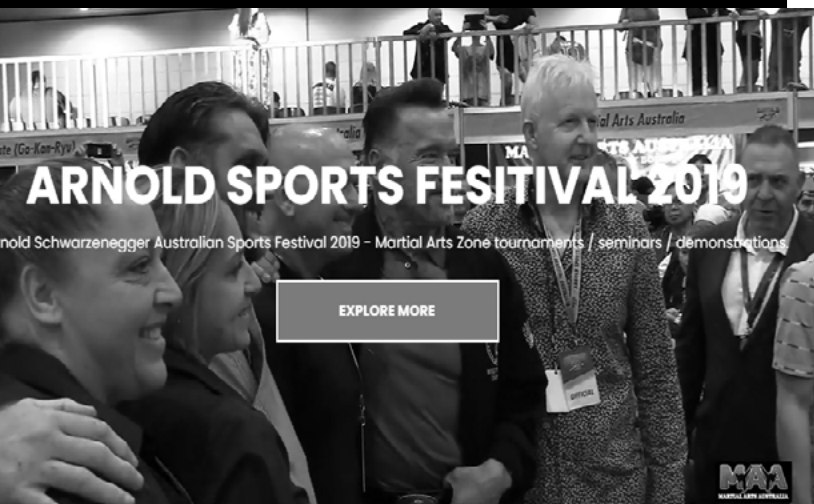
ARNOLD SPORTS FESIVAL 2019

nold Schwarzenegger Australian Sports Festival 2019 - Martial Arts Zone tournaments / seminars / demonstrations

EXPLORE MORE

ste (Go-Kan-Ryu)

al Arts Australia

OFFICIAL

MAA
MARTIAL ARTS AUSTRALIA